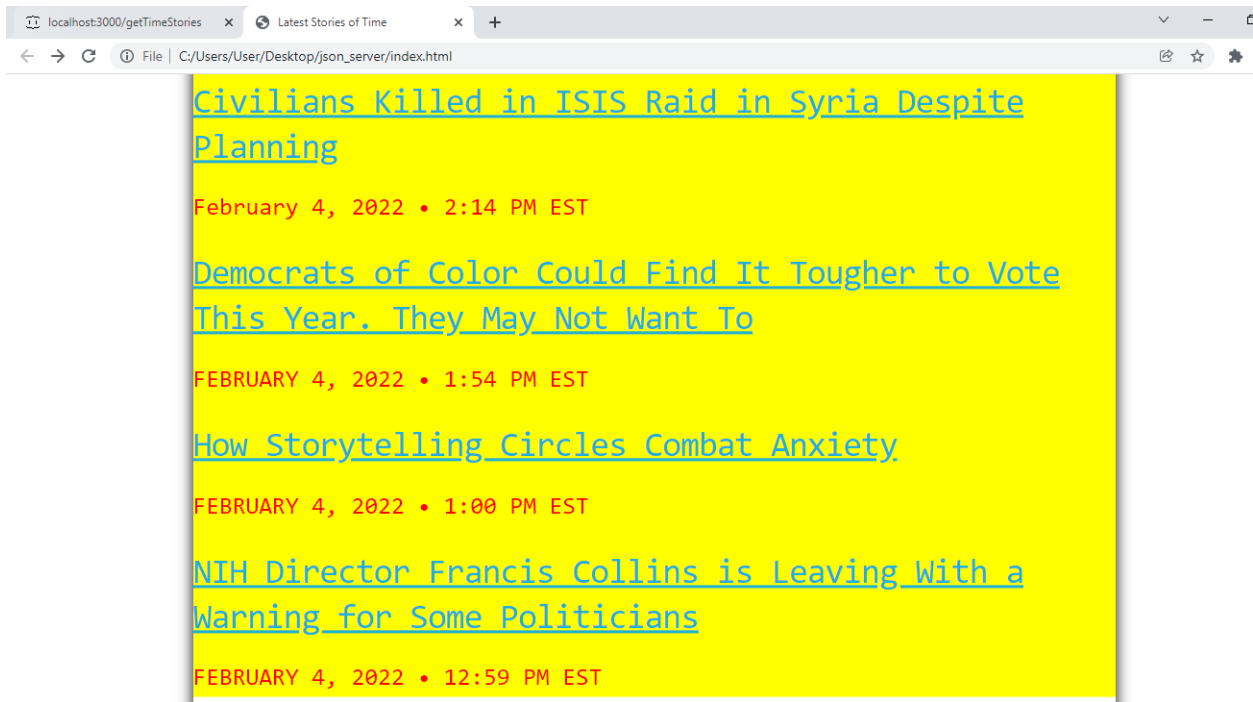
localhost:3000/getTimeStories ×
Latest Stories of Time ×
+

File | C:/Users/User/Desktop/json_server/index.html

Civilians Killed in ISIS Raid in Syria Despite Planning

February 4, 2022 • 2:14 PM EST

Democrats of Color Could Find It Tougher to Vote This Year. They May Not Want To

FEBRUARY 4, 2022 • 1:54 PM EST

How Storytelling Circles Combat Anxiety

FEBRUARY 4, 2022 • 1:00 PM EST

NIH Director Francis Collins is Leaving With a Warning for Some Politicians

FEBRUARY 4, 2022 • 12:59 PM EST